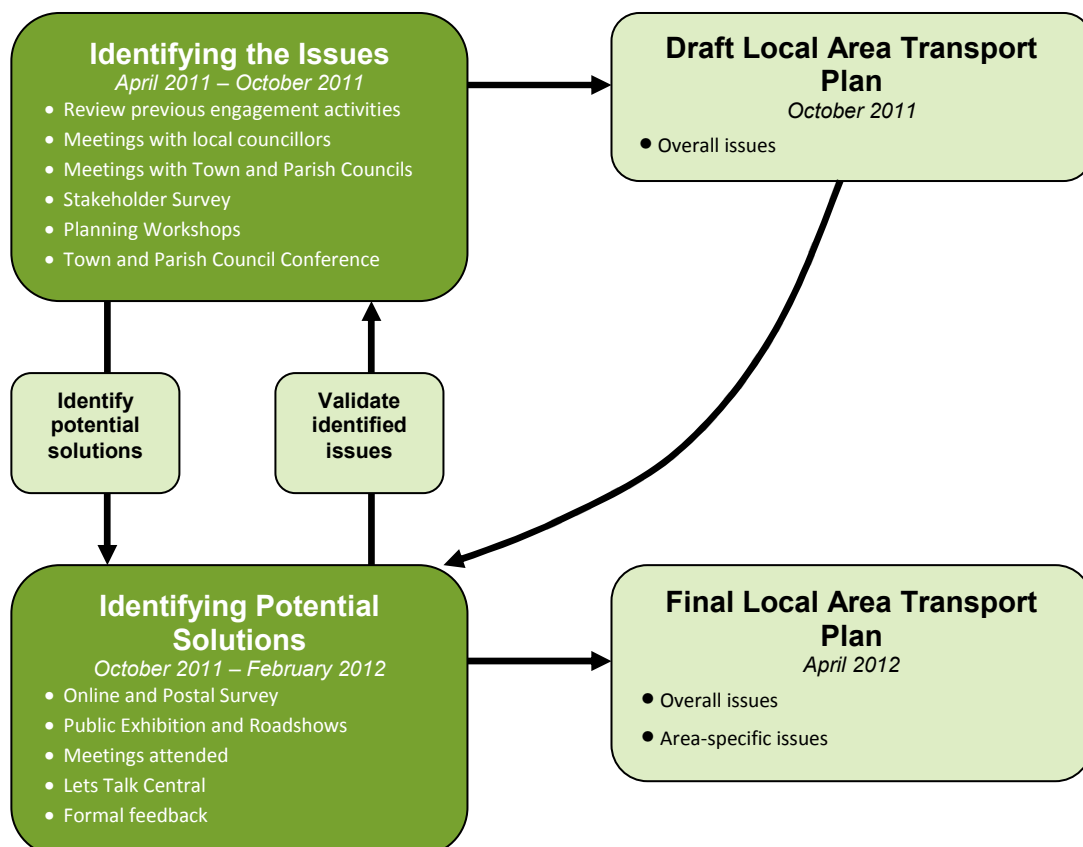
Identifying the Issues
April 2011 – October 2011

- Review previous engagement activities
- Meetings with local councillors
- Meetings with Town and Parish Councils
- Stakeholder Survey
- Planning Workshops
- Town and Parish Council Conference

Draft Local Area Transport Plan
October 2011

- Overall issues

Identify potential solutions

Validate identified issues

Identifying Potential Solutions
October 2011 – February 2012

- Online and Postal Survey
- Public Exhibition and Roadshows
- Meetings attended
- Lets Talk Central
- Formal feedback

Final Local Area Transport Plan
April 2012

- Overall issues
- Area-specific issues